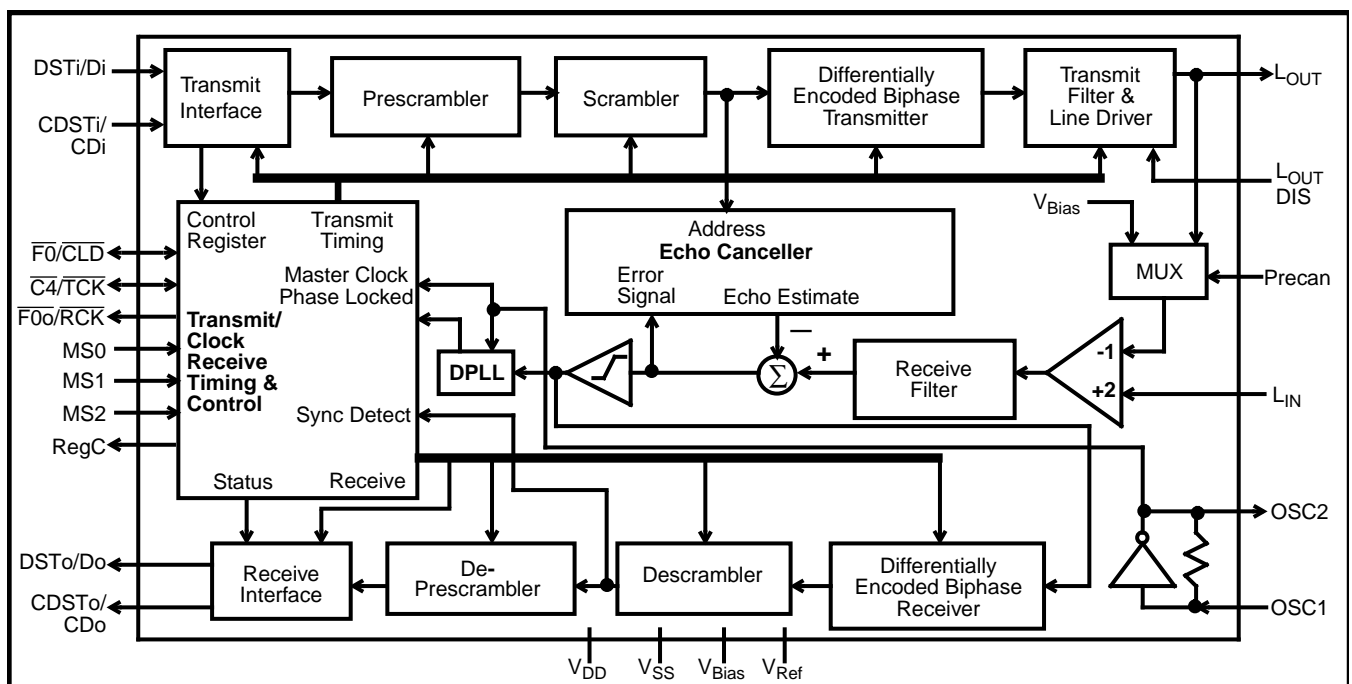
DSTi/Di

CDSTi/ CDi

Transmit Interface

Prescrambler

Scrambler

Differentially Encoded Biphase Transmitter

Transmit Filter & Line Driver

$L_{OUT}$

$L_{OUT}$ DIS

$V_{Bias}$

MUX

Precan

Control Register

Transmit Timing

Master Clock Phase Locked

Address

Echo Canceller

Error Signal

Echo Estimate

$\overline{F0}/\overline{CLD}$

$\overline{C4}/\overline{TCK}$

$\overline{F0o}/\overline{RCK}$

MS0

MS1

MS2

RegC

Transmit/ Clock Receive Timing & Control

DPLL

$\Sigma$

—

+

Receive Filter

-1

+2

$L_{IN}$

Sync Detect

Status

Receive

OSC2

OSC1

DSTo/Do

CDSTo/ CDo

Receive Interface

De-Prescrambler

Descrambler

Differentially Encoded Biphase Receiver

$V_{DD}$ $V_{SS}$ $V_{Bias}$ $V_{Ref}$